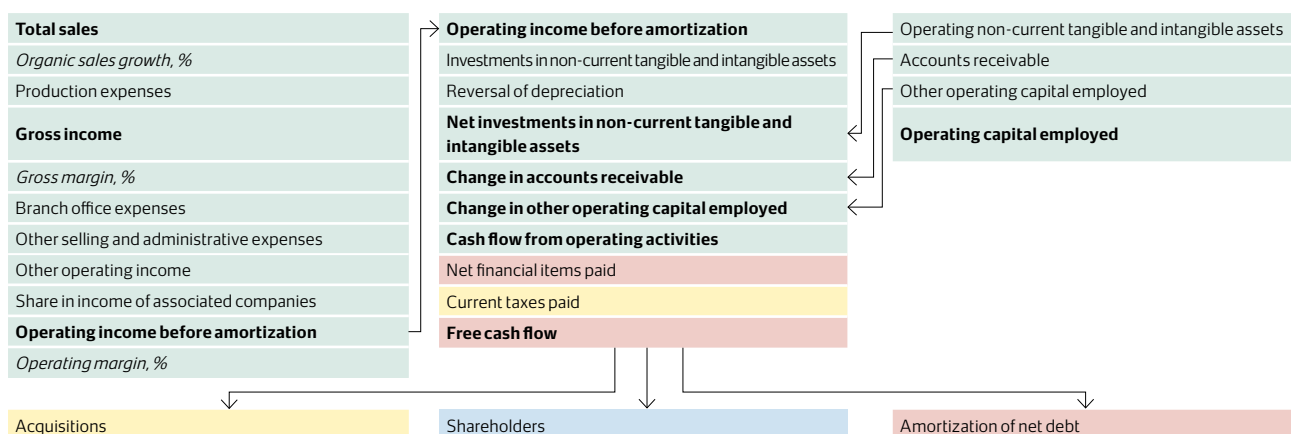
Total sales
Organic sales growth, %
Production expenses
Gross income
Gross margin, %
Branch office expenses
Other selling and administrative expenses
Other operating income
Share in income of associated companies
Operating income before amortization
Operating margin, %

Operating income before amortization
Investments in non-current tangible and intangible assets
Reversal of depreciation
Net investments in non-current tangible and intangible assets
Change in accounts receivable
Change in other operating capital employed
Cash flow from operating activities
Net financial items paid
Current taxes paid
Free cash flow

Operating non-current tangible and intangible assets
Accounts receivable
Other operating capital employed
Operating capital employed

Acquisitions
Shareholders
Amortization of net debt